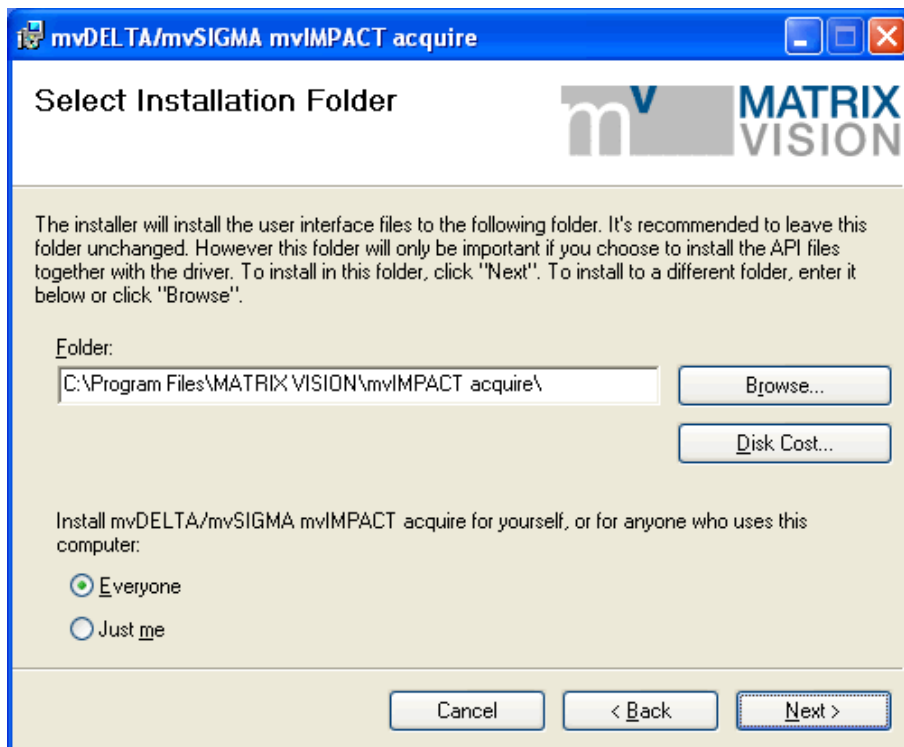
mvDELTA/mvSIGMA mvIMPACT acquire

Select Installation Folder

mv MATRIX VISION

The installer will install the user interface files to the following folder. It's recommended to leave this folder unchanged. However this folder will only be important if you choose to install the API files together with the driver. To install in this folder, click "Next". To install to a different folder, enter it below or click "Browse".

Folder:

C:\Program Files\MATRIX VISION\mvIMPACT acquire\

Browse...

Disk Cost...

Install mvDELTA/mvSIGMA mvIMPACT acquire for yourself, or for anyone who uses this computer:

Everyone

Just me

Cancel

< Back

Next >